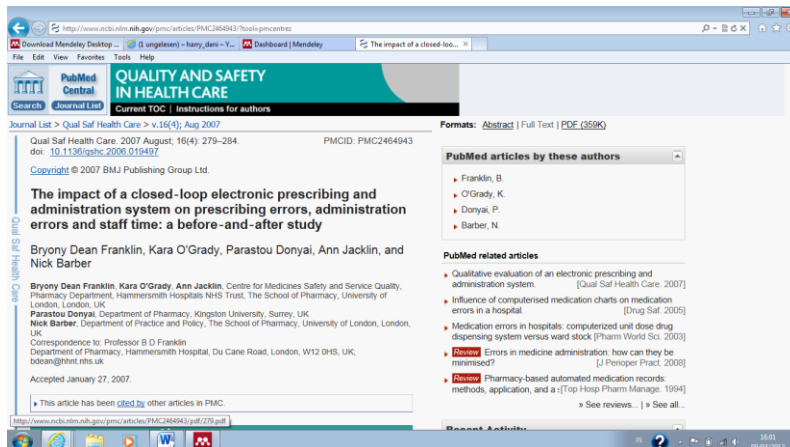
http://www.ncbi.nlm.nih.gov/pmc/articles/PMC2464943/?tool=pmcentrez

Download Mendeley Desktop ... (1 ungelesen) – harry_dani – Y... Dashboard | Mendeley The impact of a closed-loo... ×

File Edit View Favorites Tools Help

PubMed Central Search Journal List

QUALITY AND SAFETY IN HEALTH CARE
Current TOC | Instructions for authors

Journal List > Qual Saf Health Care > v.16(4); Aug 2007

Qual Saf Health Care. 2007 August; 16(4): 279–284. PMCID: PMC2464943
doi: 10.1136/qshc.2006.019497

Copyright © 2007 BMJ Publishing Group Ltd.

The impact of a closed-loop electronic prescribing and administration system on prescribing errors, administration errors and staff time: a before-and-after study

Bryony Dean Franklin, Kara O'Grady, Parastou Donyai, Ann Jacklin, and Nick Barber

Bryony Dean Franklin, Kara O'Grady, Ann Jacklin, Centre for Medicines Safety and Service Quality, Pharmacy Department, Hammersmith Hospitals NHS Trust, The School of Pharmacy, University of London, London, UK
Parastou Donyai, Department of Pharmacy, Kingston University, Surrey, UK
Nick Barber, Department of Practice and Policy, The School of Pharmacy, University of London, London, UK
Correspondence to: Professor B D Franklin
Department of Pharmacy, Hammersmith Hospital, Du Cane Road, London, W12 0HS, UK; bdean@hhnt.nhs.uk

Accepted January 27, 2007.

This article has been cited by other articles in PMC.

Qual Saf Health Care

Formats: Abstract | Full Text | PDF (359K)

PubMed articles by these authors

Franklin, B.
O'Grady, K.
Donyai, P.
Barber, N.

PubMed related articles

Qualitative evaluation of an electronic prescribing and administration system. [Qual Saf Health Care. 2007]

Influence of computerised medication charts on medication errors in a hospital. [Drug Saf. 2005]

Medication errors in hospitals: computerized unit dose drug dispensing system versus ward stock [Pharm World Sci. 2003]

Review Errors in medicine administration: how can they be minimised? [J Perioper Pract. 2008]

Review Pharmacy-based automated medication records: methods, application, and a s[Top Hosp Pharm Manage. 1994]

» See reviews... | » See all...

Recent Activity

http://www.ncbi.nlm.nih.gov/pmc/articles/PMC2464943/pdf/279.pdf

16:01